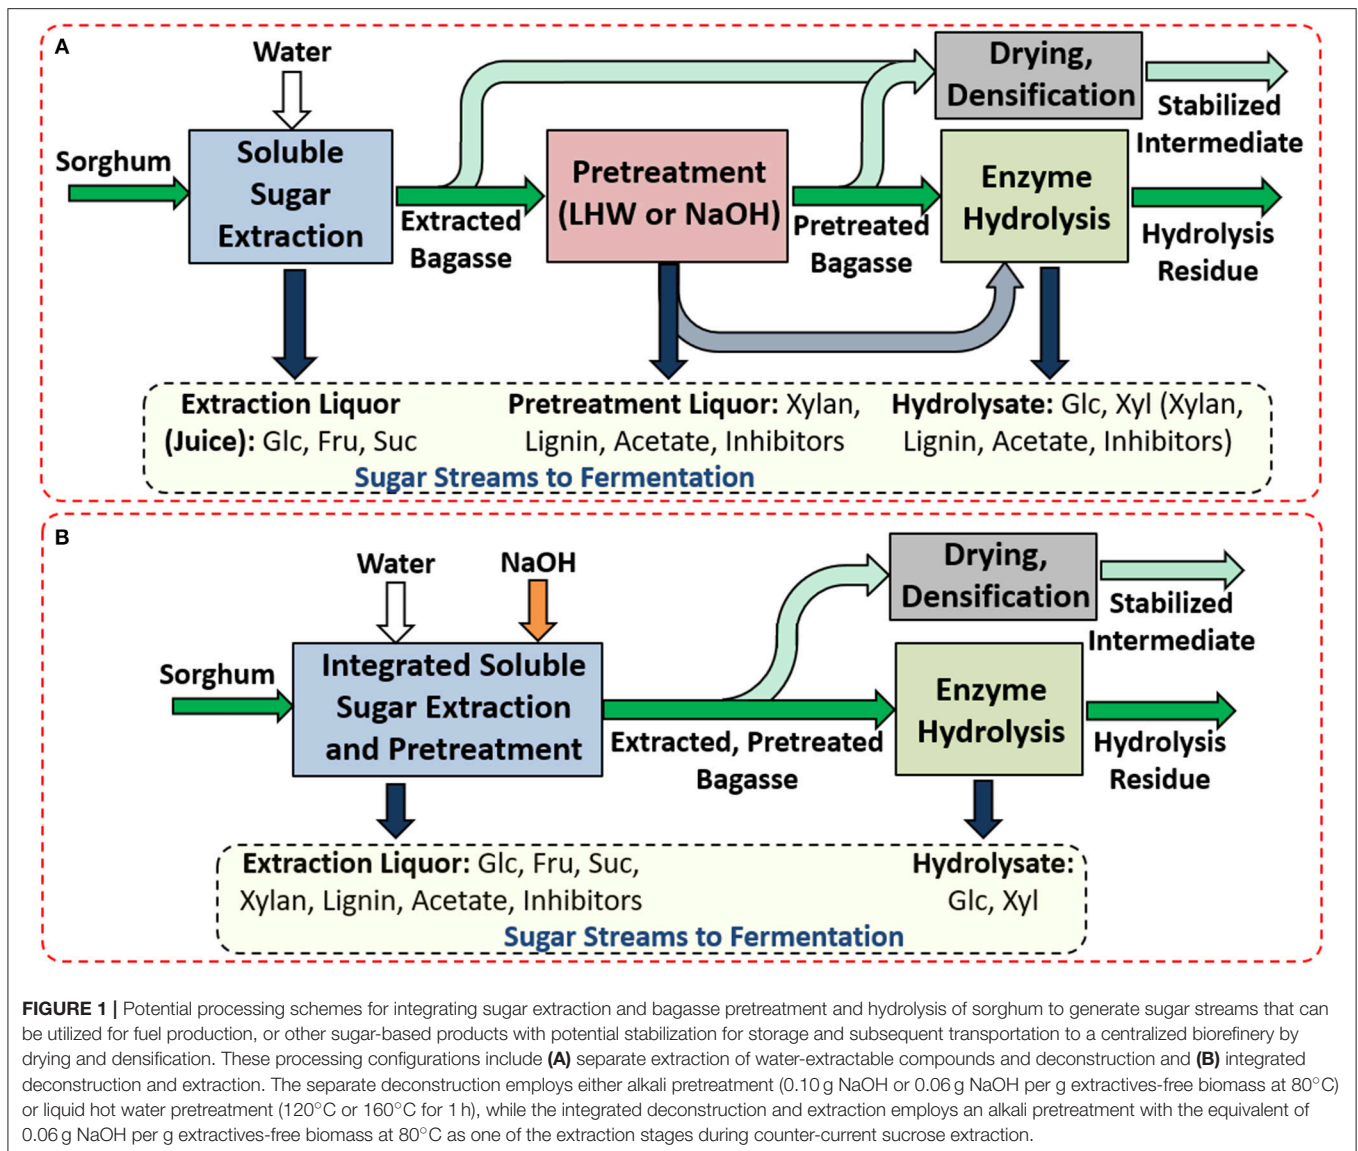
A

Water

Sorghum

Soluble Sugar Extraction

Extracted Bagasse

Pretreatment (LHW or NaOH)

Pretreated Bagasse

Drying, Densification

Stabilized Intermediate

Enzyme Hydrolysis

Hydrolysis Residue

Extraction Liquor (Juice): Glc, Fru, Suc

Pretreatment Liquor: Xylan, Lignin, Acetate, Inhibitors

Hydrolysate: Glc, Xyl (Xylan, Lignin, Acetate, Inhibitors)

Sugar Streams to Fermentation

B

Water

NaOH

Sorghum

Integrated Soluble Sugar Extraction and Pretreatment

Extracted, Pretreated Bagasse

Drying, Densification

Stabilized Intermediate

Enzyme Hydrolysis

Hydrolysis Residue

Extraction Liquor: Glc, Fru, Suc, Xylan, Lignin, Acetate, Inhibitors

Hydrolysate: Glc, Xyl

Sugar Streams to Fermentation

FIGURE 1 | Potential processing schemes for integrating sugar extraction and bagasse pretreatment and hydrolysis of sorghum to generate sugar streams that can be utilized for fuel production, or other sugar-based products with potential stabilization for storage and subsequent transportation to a centralized biorefinery by drying and densification. These processing configurations include (A) separate extraction of water-extractable compounds and deconstruction and (B) integrated deconstruction and extraction. The separate deconstruction employs either alkali pretreatment (0.10 g NaOH or 0.06 g NaOH per g extractives-free biomass at 80°C) or liquid hot water pretreatment (120°C or 160°C for 1 h), while the integrated deconstruction and extraction employs an alkali pretreatment with the equivalent of 0.06 g NaOH per g extractives-free biomass at 80°C as one of the extraction stages during counter-current sucrose extraction.